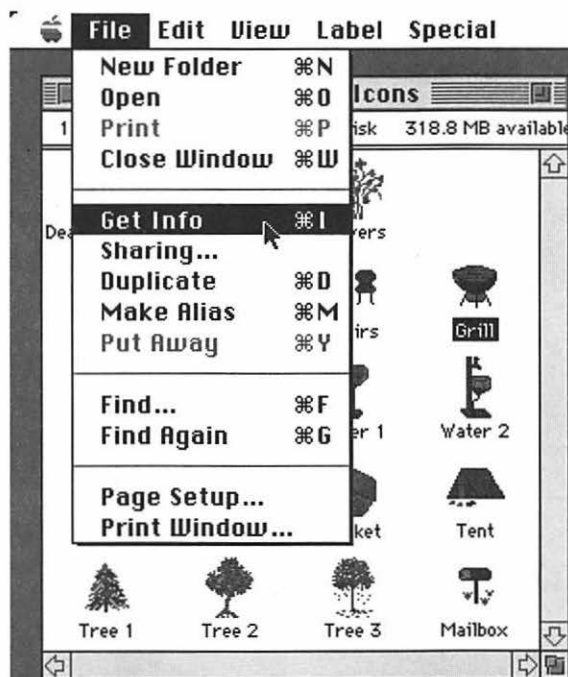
File Edit View Label Special

New Folder ⌘N
Open ⌘O
Print ⌘P
Close Window ⌘W

Get Info ⌘I
Sharing...
Duplicate ⌘D
Make Alias ⌘M
Put Away ⌘Y

Find... ⌘F
Find Again ⌘G

Page Setup...
Print Window...

Icons
1 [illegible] isk 318.8 MB available

Dea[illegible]
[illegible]vers
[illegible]irs
Grill
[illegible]er 1
Water 2
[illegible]ket
Tent
Tree 1
Tree 2
Tree 3
Mailbox